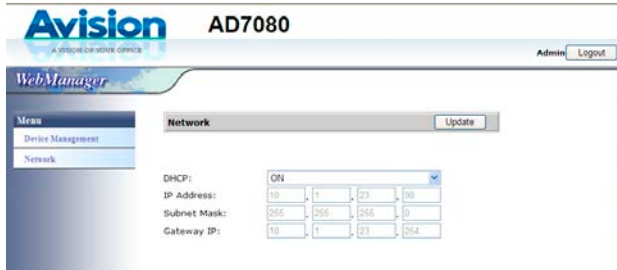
Avision
A VISION OF YOUR OFFICE
AD7080
Admin Logout
WebManager
Menu
Device Management
Network
Network Update
DHCP: ON
IP Address: 10 . 1 . 23 . 90
Subnet Mask: 255 . 255 . 255 . 0
Gateway IP: 10 . 1 . 23 . 254